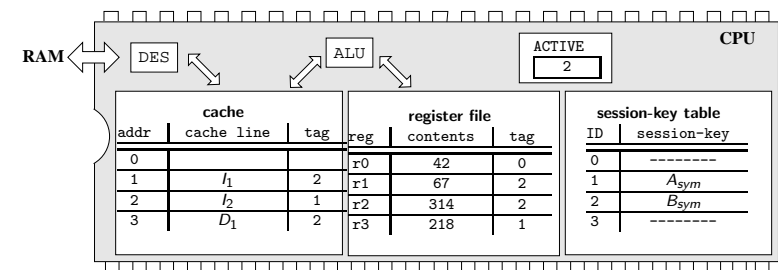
RAM

DES

ALU

ACTIVE
2

CPU

cache

| addr | cache line | tag |
|---|---|---|
| 0 | | |
| 1 | $I_1$ | 2 |
| 2 | $I_2$ | 1 |
| 3 | $D_1$ | 2 |

register file

| reg | contents | tag |
|---|---|---|
| r0 | 42 | 0 |
| r1 | 67 | 2 |
| r2 | 314 | 2 |
| r3 | 218 | 1 |

session-key table

| ID | session-key |
|---|---|
| 0 | -------- |
| 1 | $A_{sym}$ |
| 2 | $B_{sym}$ |
| 3 | -------- |